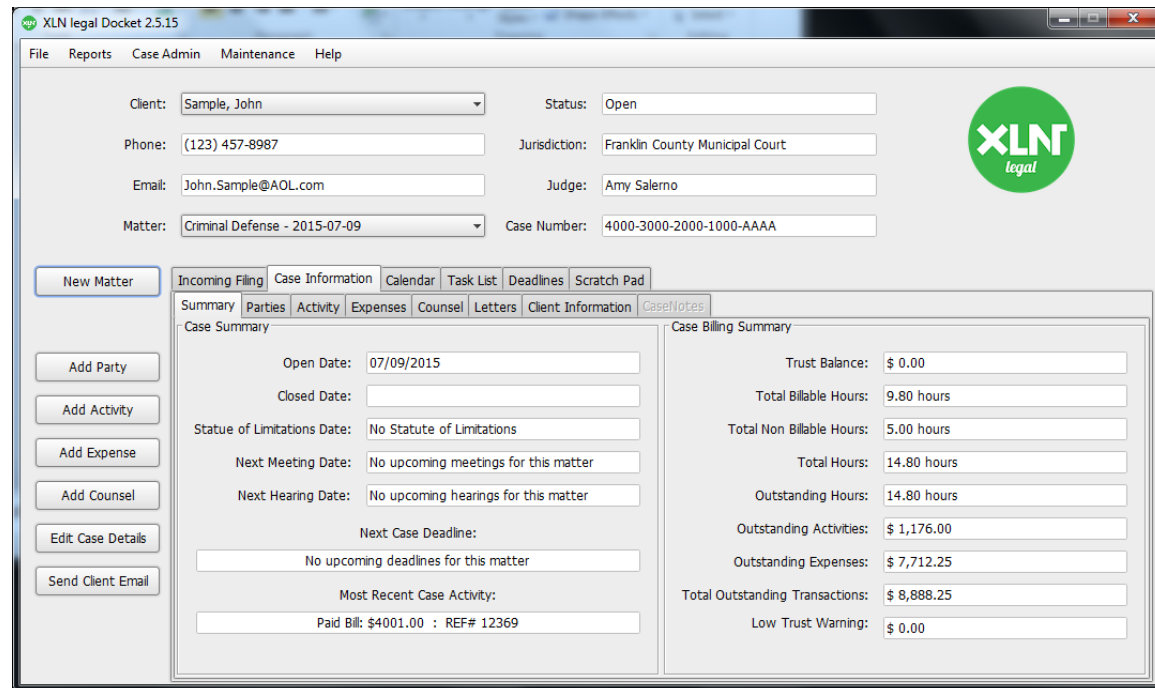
XLN legal Docket 2.5.15

File Reports Case Admin Maintenance Help

Client: Sample, John
Phone: (123) 457-8987
Email: John.Sample@AOL.com
Matter: Criminal Defense - 2015-07-09

Status: Open
Jurisdiction: Franklin County Municipal Court
Judge: Amy Salerno
Case Number: 4000-3000-2000-1000-AAAA

XLN legal

New Matter

Add Party
Add Activity
Add Expense
Add Counsel
Edit Case Details
Send Client Email

Incoming Filing | Case Information | Calendar | Task List | Deadlines | Scratch Pad

Summary | Parties | Activity | Expenses | Counsel | Letters | Client Information | CaseNotes

Case Summary

Open Date: 07/09/2015
Closed Date:
Statue of Limitations Date: No Statute of Limitations
Next Meeting Date: No upcoming meetings for this matter
Next Hearing Date: No upcoming hearings for this matter

Next Case Deadline:
No upcoming deadlines for this matter

Most Recent Case Activity:
Paid Bill: $4001.00 : REF# 12369

Case Billing Summary

Trust Balance: $ 0.00
Total Billable Hours: 9.80 hours
Total Non Billable Hours: 5.00 hours
Total Hours: 14.80 hours
Outstanding Hours: 14.80 hours
Outstanding Activities: $ 1,176.00
Outstanding Expenses: $ 7,712.25
Total Outstanding Transactions: $ 8,888.25
Low Trust Warning: $ 0.00